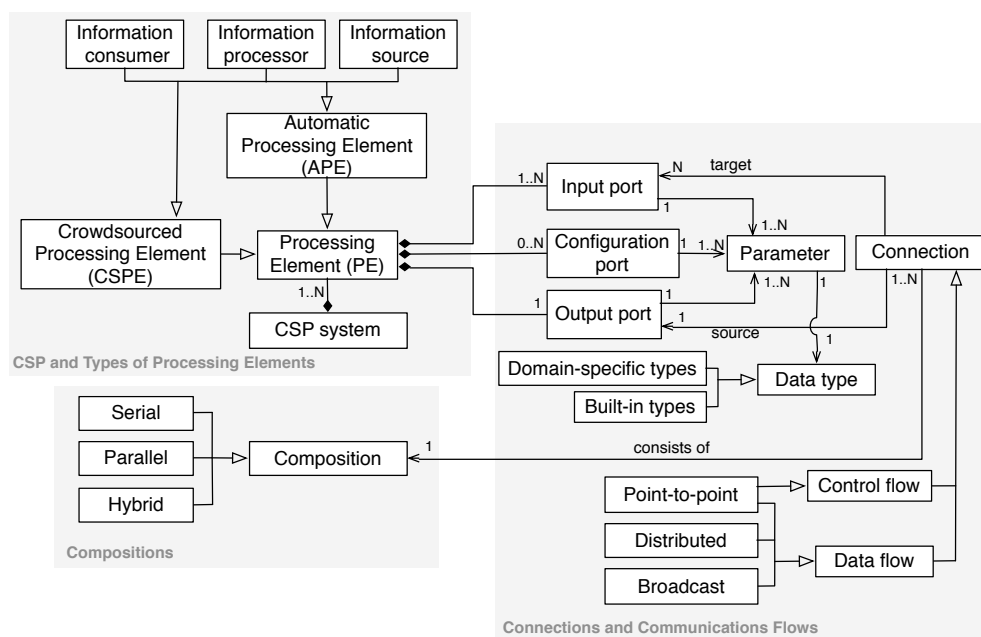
Information consumer

Information processor

Information source

Automatic Processing Element (APE)

Crowdsourced Processing Element (CSPE)

Processing Element (PE)

1..N

CSP system

CSP and Types of Processing Elements

1..N

Input port

1

N

target

0..N

Configuration port

1

1..N

Parameter

1..N

Connection

1

Output port

1

1..N

1

1

source

1..N

1

Domain-specific types

Data type

Built-in types

Serial

Parallel

Composition

1

consists of

Hybrid

Point-to-point

Control flow

Distributed

Data flow

Broadcast

Compositions

Connections and Communications Flows